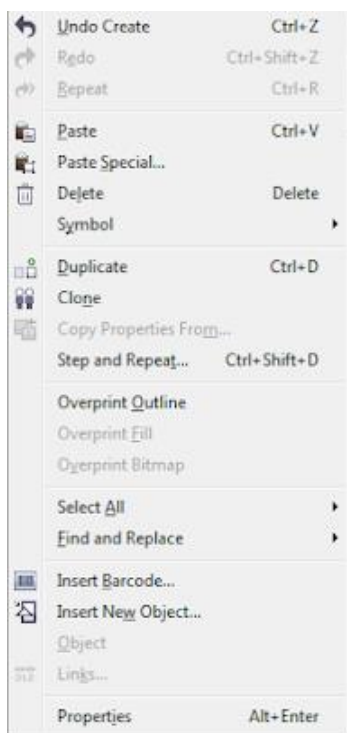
Undo Create Ctrl+Z
Redo Ctrl+Shift+Z
Repeat Ctrl+R

Paste Ctrl+V
Paste Special...
Delete Delete
Symbol

Duplicate Ctrl+D
Clone
Copy Properties From...
Step and Repeat... Ctrl+Shift+D

Overprint Outline
Overprint Fill
Overprint Bitmap

Select All
Find and Replace

Insert Barcode...
Insert New Object...
Object
Links...

Properties Alt+Enter